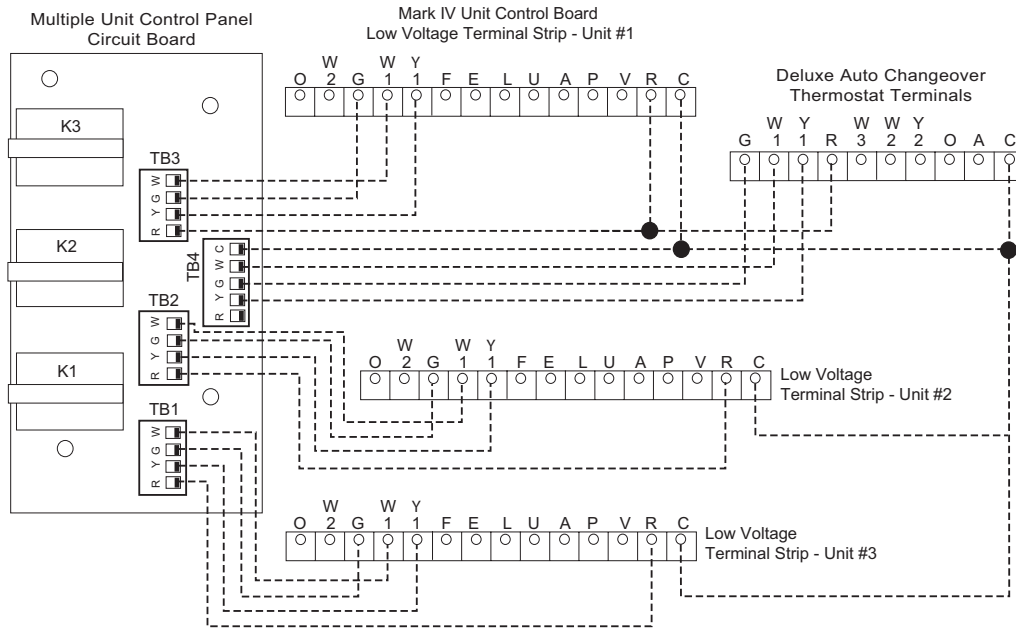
Multiple Unit Control Panel
Circuit Board

Mark IV Unit Control Board
Low Voltage Terminal Strip - Unit #1

O W 2 G W 1 Y 1 F E L U A P V R C

Deluxe Auto Changeover
Thermostat Terminals

G W 1 Y 1 R W 3 W 2 Y 2 O A C

K3

TB3
W G Y R

K2

TB4
C W G Y R

TB2
W G Y R

K1

TB1
W G Y R

O W 2 G W 1 Y 1 F E L U A P V R C

Low Voltage
Terminal Strip - Unit #2

O W 2 G W 1 Y 1 F E L U A P V R C

Low Voltage
Terminal Strip - Unit #3